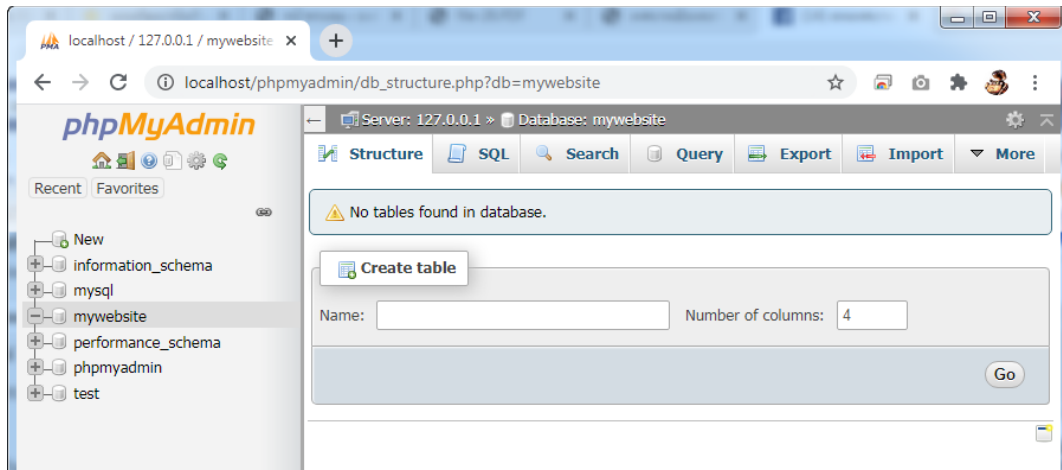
localhost / 127.0.0.1 / mywebsite ×

localhost/phpmyadmin/db_structure.php?db=mywebsite

phpMyAdmin

Recent Favorites

New
information_schema
mysql
mywebsite
performance_schema
phpmyadmin
test

Server: 127.0.0.1 » Database: mywebsite

Structure SQL Search Query Export Import More

No tables found in database.

Create table

Name: Number of columns: 4

Go